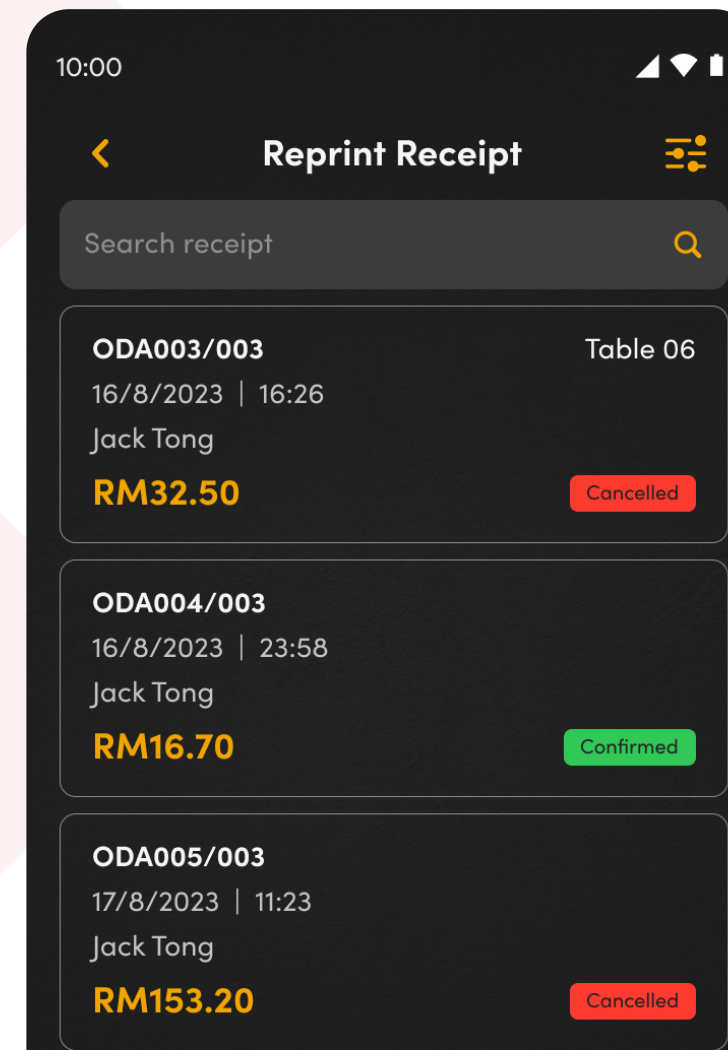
10:00

Reprint Receipt

Search receipt

ODA003/003
Table 06
16/8/2023 | 16:26
Jack Tong
RM32.50
Cancelled

ODA004/003
16/8/2023 | 23:58
Jack Tong
RM16.70
Confirmed

ODA005/003
17/8/2023 | 11:23
Jack Tong
RM153.20
Cancelled